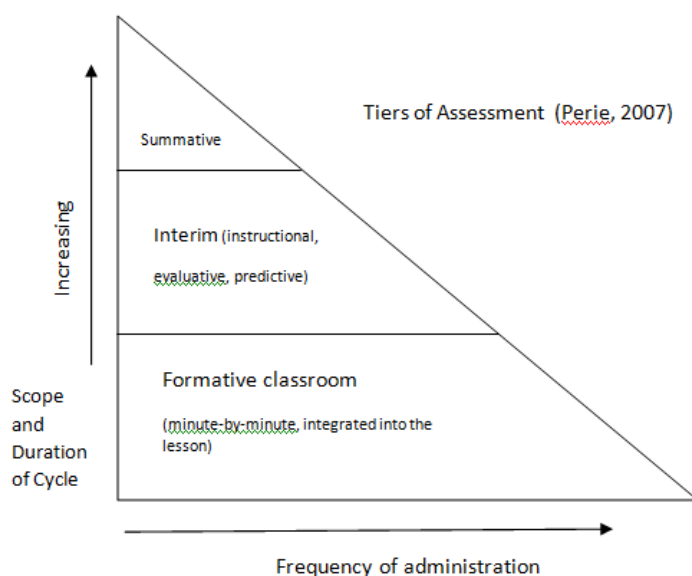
Tiers of Assessment (Perie, 2007)

Summative

Interim (instructional, evaluative, predictive)

Formative classroom

(minute-by-minute, integrated into the lesson)

Increasing

Scope and Duration of Cycle

Frequency of administration